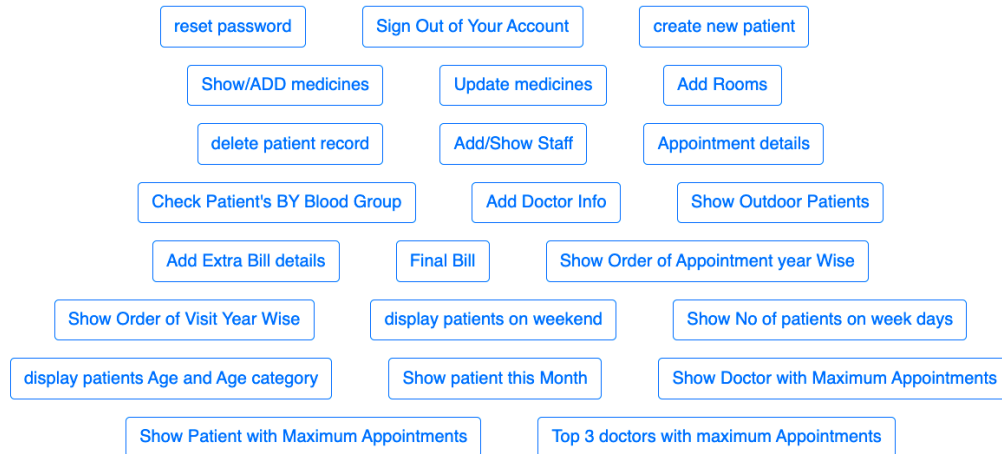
reset password
Sign Out of Your Account
create new patient
Show/ADD medicines
Update medicines
Add Rooms
delete patient record
Add/Show Staff
Appointment details
Check Patient's BY Blood Group
Add Doctor Info
Show Outdoor Patients
Add Extra Bill details
Final Bill
Show Order of Appointment year Wise
Show Order of Visit Year Wise
display patients on weekend
Show No of patients on week days
display patients Age and Age category
Show patient this Month
Show Doctor with Maximum Appointments
Show Patient with Maximum Appointments
Top 3 doctors with maximum Appointments